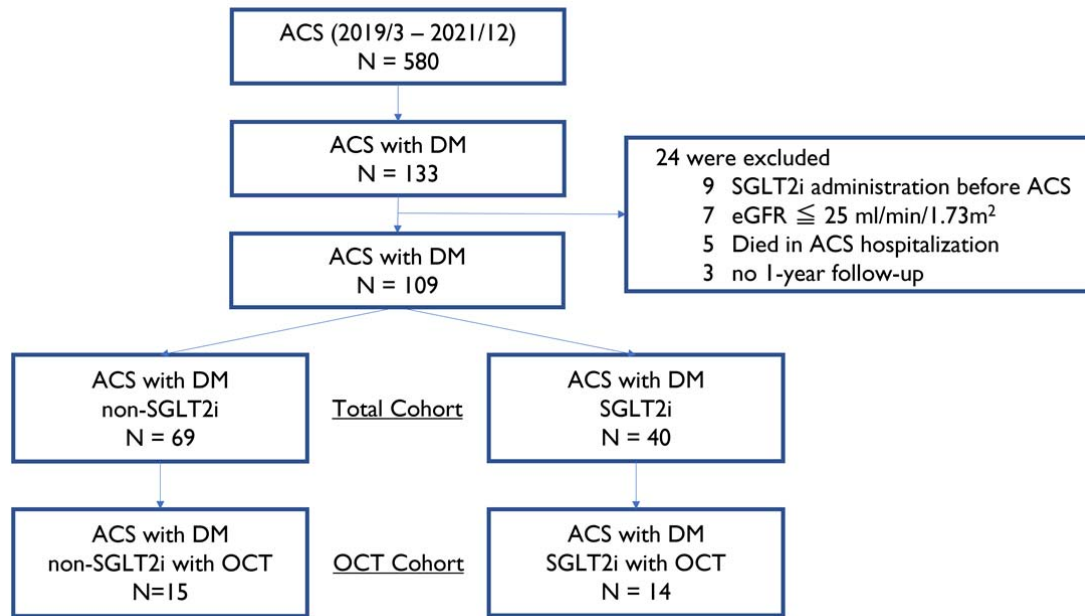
ACS (2019/3 – 2021/12)
N = 580

ACS with DM
N = 133

24 were excluded
9 SGLT2i administration before ACS
7 eGFR $\leqq$ 25 ml/min/1.73m$^2$
5 Died in ACS hospitalization
3 no 1-year follow-up

ACS with DM
N = 109

ACS with DM
non-SGLT2i
N = 69

Total Cohort

ACS with DM
SGLT2i
N = 40

ACS with DM
non-SGLT2i with OCT
N=15

OCT Cohort

ACS with DM
SGLT2i with OCT
N = 14